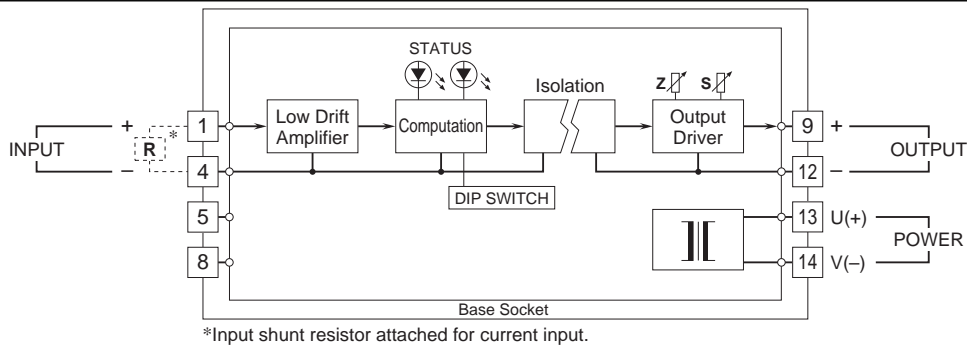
STATUS

INPUT
+
–
R
*
1
4
5
8

Low Drift Amplifier

Computation

DIP SWITCH

Isolation

Z
S

Output Driver

9
12
13
14

+
–
U(+)
V(–)

OUTPUT

POWER

Base Socket

*Input shunt resistor attached for current input.